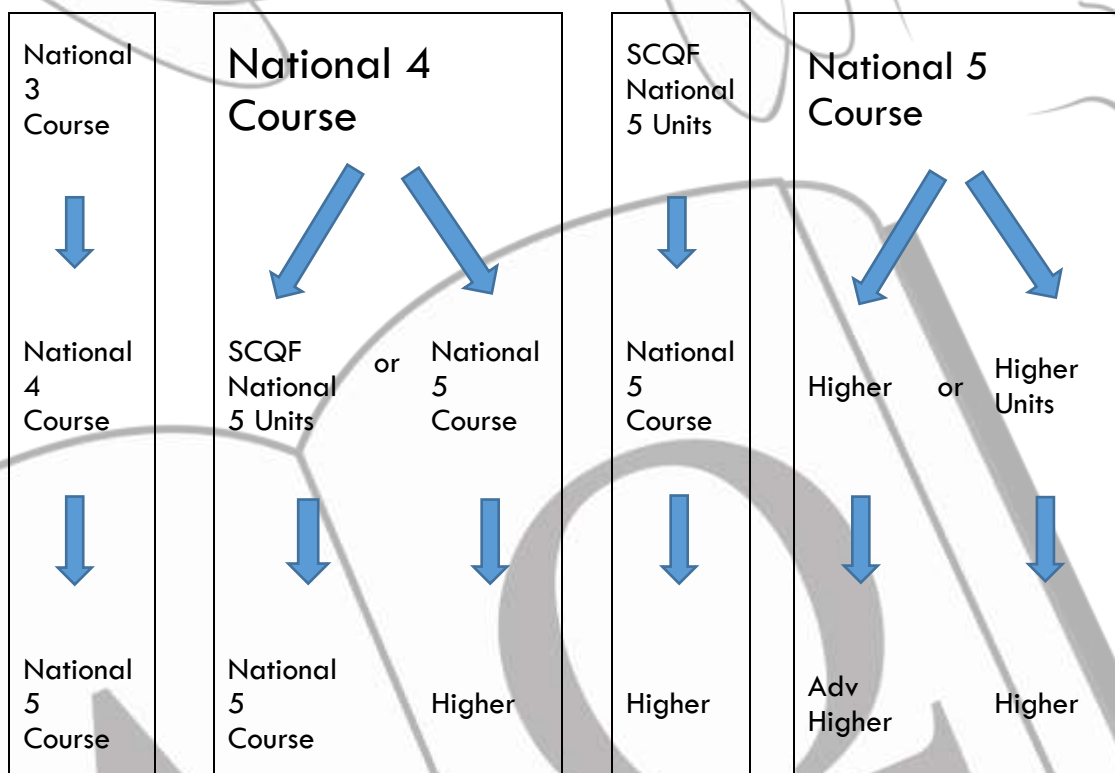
National 3 Course

National 4 Course

National 5 Course

National 4 Course

SCQF National 5 Units

or

National 5 Course

National 5 Course

Higher

SCQF National 5 Units

National 5 Course

Higher

National 5 Course

Higher

or

Higher Units

Adv Higher

Higher